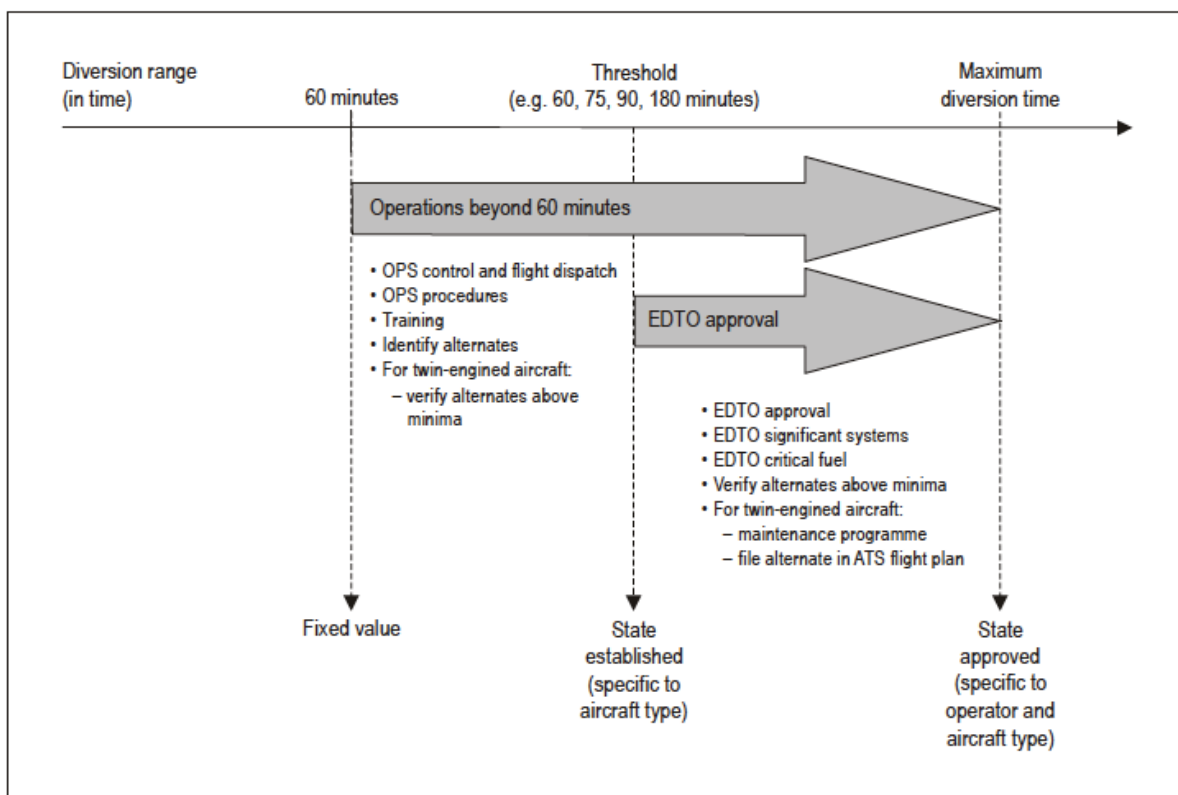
Diversion range (in time)

60 minutes

Threshold (e.g. 60, 75, 90, 180 minutes)

Maximum diversion time

Operations beyond 60 minutes

• OPS control and flight dispatch
• OPS procedures
• Training
• Identify alternates
• For twin-engined aircraft:
– verify alternates above minima

EDTO approval

• EDTO approval
• EDTO significant systems
• EDTO critical fuel
• Verify alternates above minima
• For twin-engined aircraft:
– maintenance programme
– file alternate in ATS flight plan

Fixed value

State established (specific to aircraft type)

State approved (specific to operator and aircraft type)